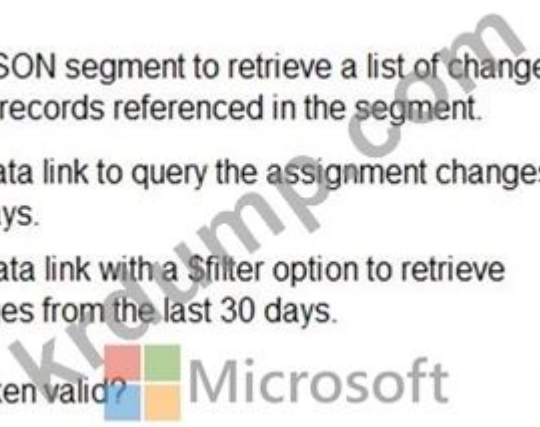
SON segment to retrieve a list of change records referenced in the segment.

ata link to query the assignment changes ys.

ata link with a $filter option to retrieve es from the last 30 days.

ken valid?

krdump.com

Microsoft